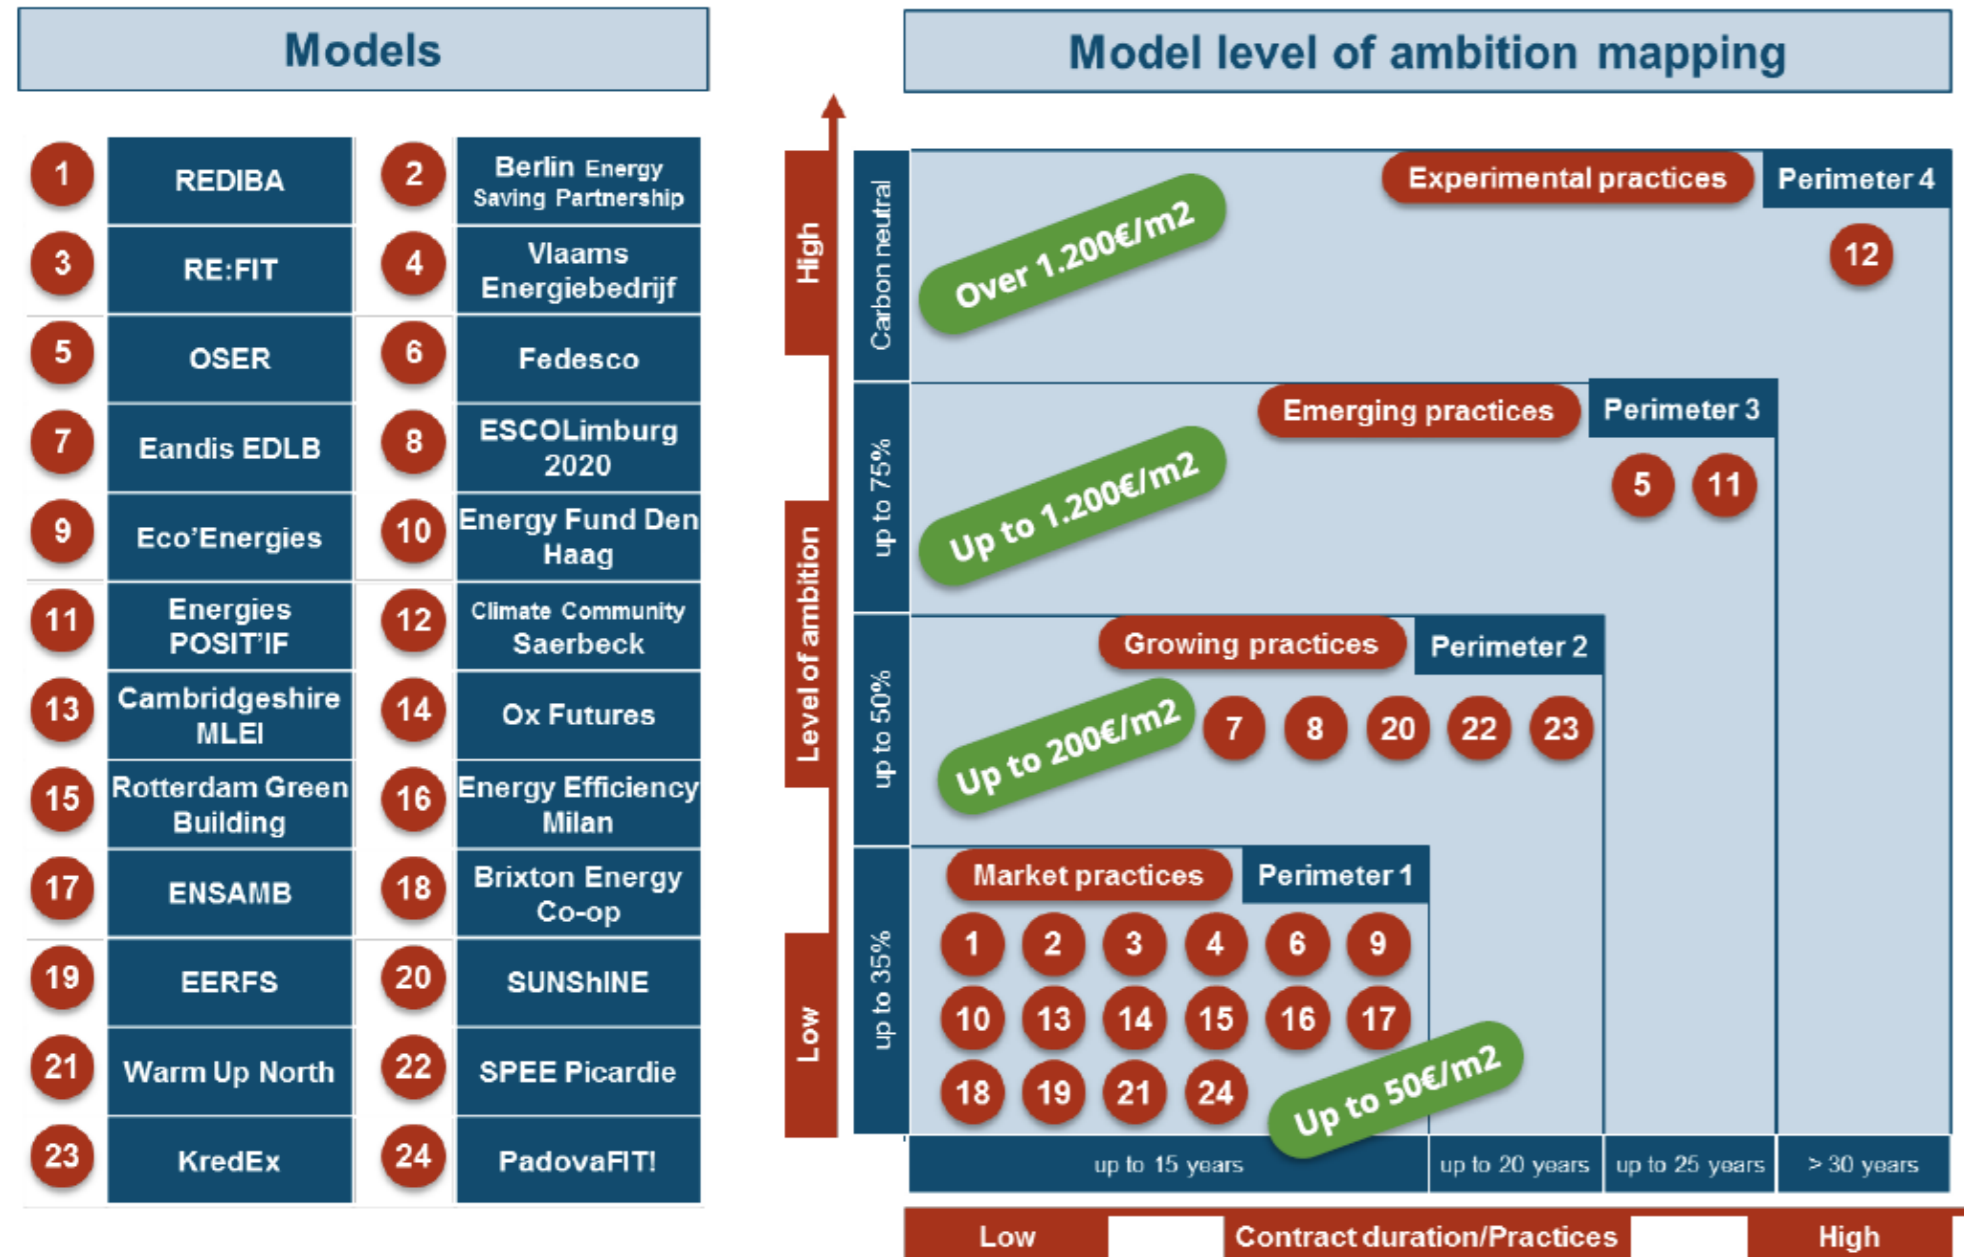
Models

| | | | |
|---|---|---|---|
| 1 | REDIBA | 2 | Berlin Energy Saving Partnership |
| 3 | RE:FIT | 4 | Vlaams Energiebedrijf |
| 5 | OSER | 6 | Fedesco |
| 7 | Eandis EDLB | 8 | ESCOLimburg 2020 |
| 9 | Eco'Energies | 10 | Energy Fund Den Haag |
| 11 | Energies POSIT'IF | 12 | Climate Community Saerbeck |
| 13 | Cambridgeshire MLEI | 14 | Ox Futures |
| 15 | Rotterdam Green Building | 16 | Energy Efficiency Milan |
| 17 | ENSAMB | 18 | Brixton Energy Co-op |
| 19 | EERFS | 20 | SUNShINE |
| 21 | Warm Up North | 22 | SPEE Picardie |
| 23 | KredEx | 24 | PadovaFIT! |

Model level of ambition mapping

High
Level of ambition
Low

Carbon neutral
Over 1.200€/m2
Experimental practices
Perimeter 4
12

up to 75%
Up to 1.200€/m2
Emerging practices
Perimeter 3
5 11

up to 50%
Up to 200€/m2
Growing practices
Perimeter 2
7 8 20 22 23

up to 35%
Market practices
Perimeter 1
1 2 3 4 6 9
10 13 14 15 16 17
18 19 21 24
Up to 50€/m2

up to 15 years | up to 20 years | up to 25 years | > 30 years

Low Contract duration/Practices High